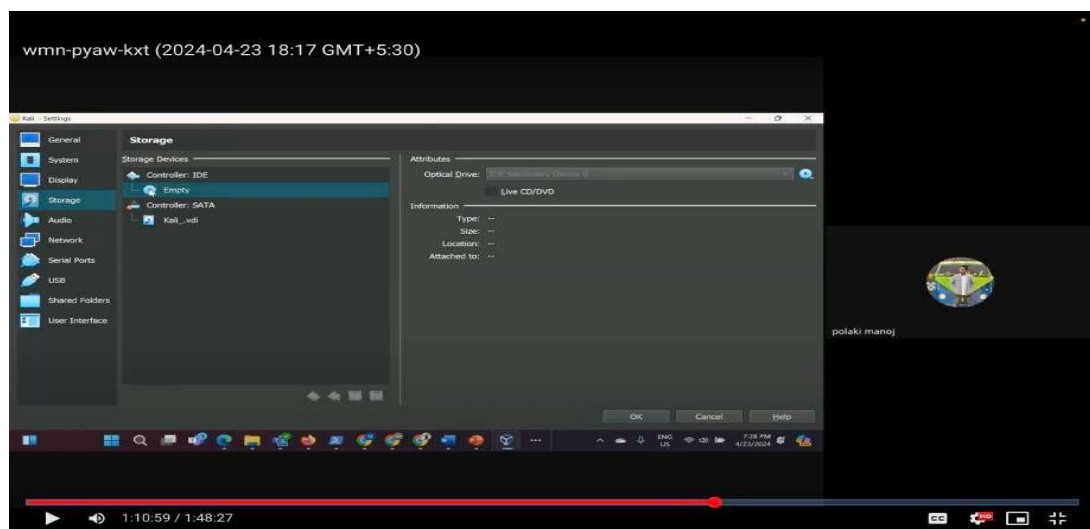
wmn-pyaw-kxt (2024-04-23 18:17 GMT+5:30)

Kali - Settings

General
System
Display
Storage
Audio
Network
Serial Ports
USB
Shared Folders
User Interface

Storage

Storage Devices
Controller: IDE
Empty
Controller: SATA
Kali_.vdi

Attributes
Optical Drive: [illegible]
Live CD/DVD

Information
Type: --
Size: --
Location: --
Attached to: --

OK
Cancel
Help

ENG US
7:28 PM 4/23/2024

polaki manoj

1:10:59 / 1:48:27